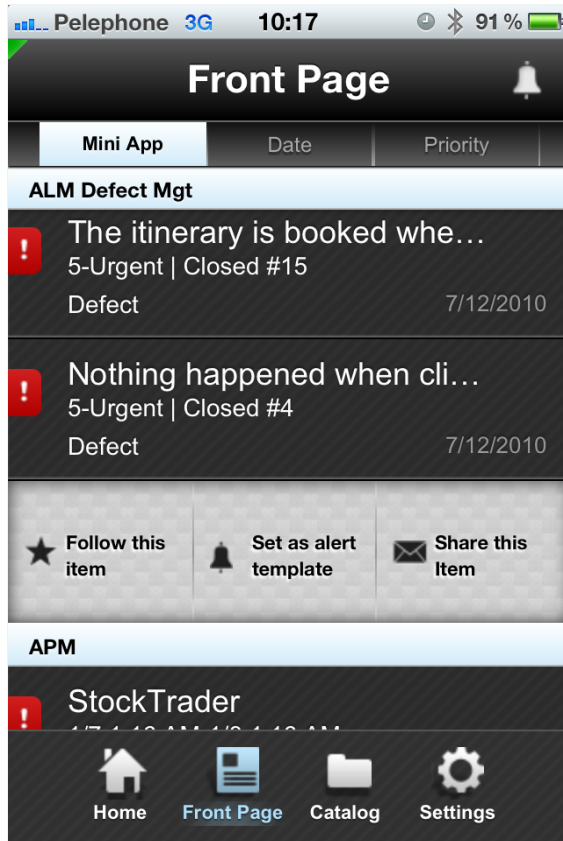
Pelephone 3G 10:17 91 %

Front Page

Mini App | Date | Priority

ALM Defect Mgt

! The itinerary is booked whe…
5-Urgent | Closed #15
Defect 7/12/2010

! Nothing happened when cli…
5-Urgent | Closed #4
Defect 7/12/2010

Follow this item | Set as alert template | Share this Item

APM

! StockTrader
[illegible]

Home | Front Page | Catalog | Settings